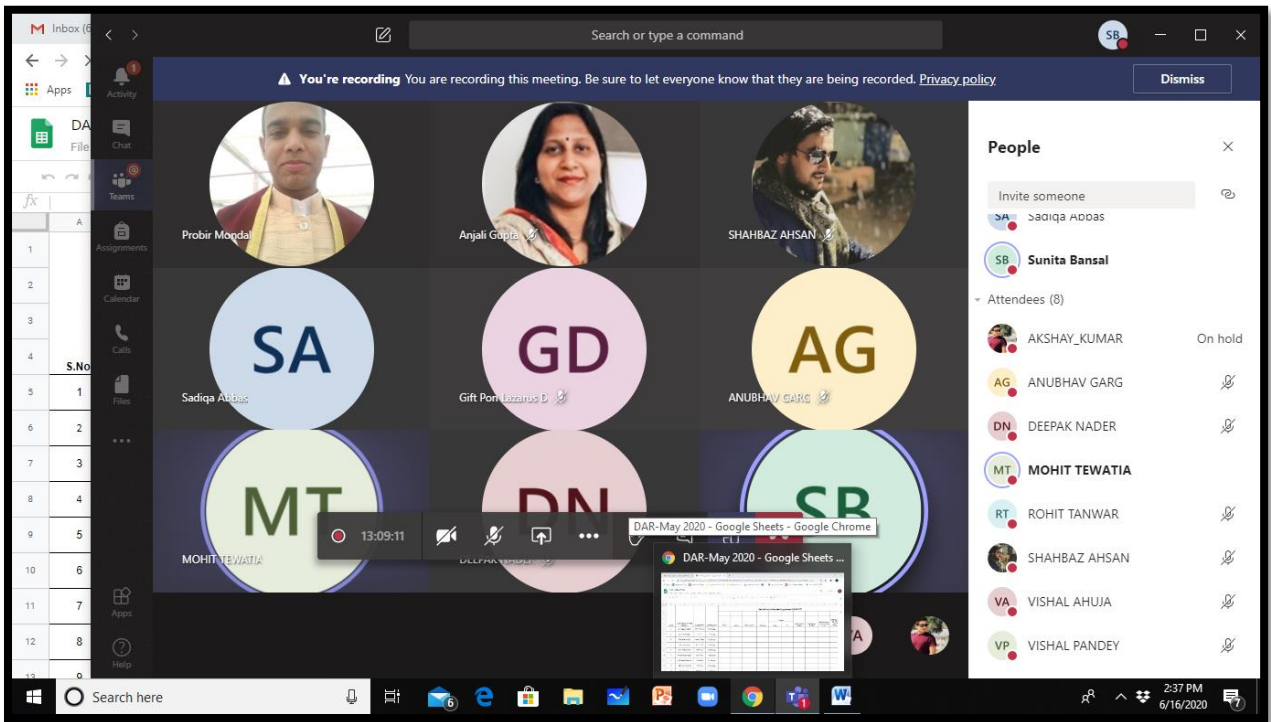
M Inbox (6

Apps

DA
File

fx

A

1
2
3
4 S.No
5 1
6 2
7 3
8 4
9 5
10 6
11 7
12 8

Search or type a command

SB

Activity
Chat
Teams
Assignments
Calendar
Calls
Files
...
Apps
Help

You're recording You are recording this meeting. Be sure to let everyone know that they are being recorded. Privacy policy

Dismiss

Probir Mondal
Anjali Gupta
SHAHBAZ AHSAN

SA
Sadiqa Abbas
GD
Gift Pon Lazarus D
AG
ANUBHAV GARG

MT
MOHIT TEWATIA
DN
DEEPAK NADER
SB

13:09:11

DAR-May 2020 - Google Sheets - Google Chrome
DAR-May 2020 - Google Sheets ...

People

Invite someone

SA Sadiqa Abbas
SB Sunita Bansal
Attendees (8)
AKSHAY_KUMAR On hold
AG ANUBHAV GARG
DN DEEPAK NADER
MT MOHIT TEWATIA
RT ROHIT TANWAR
SHAHBAZ AHSAN
VA VISHAL AHUJA
VP VISHAL PANDEY

Search here

2:37 PM
6/16/2020